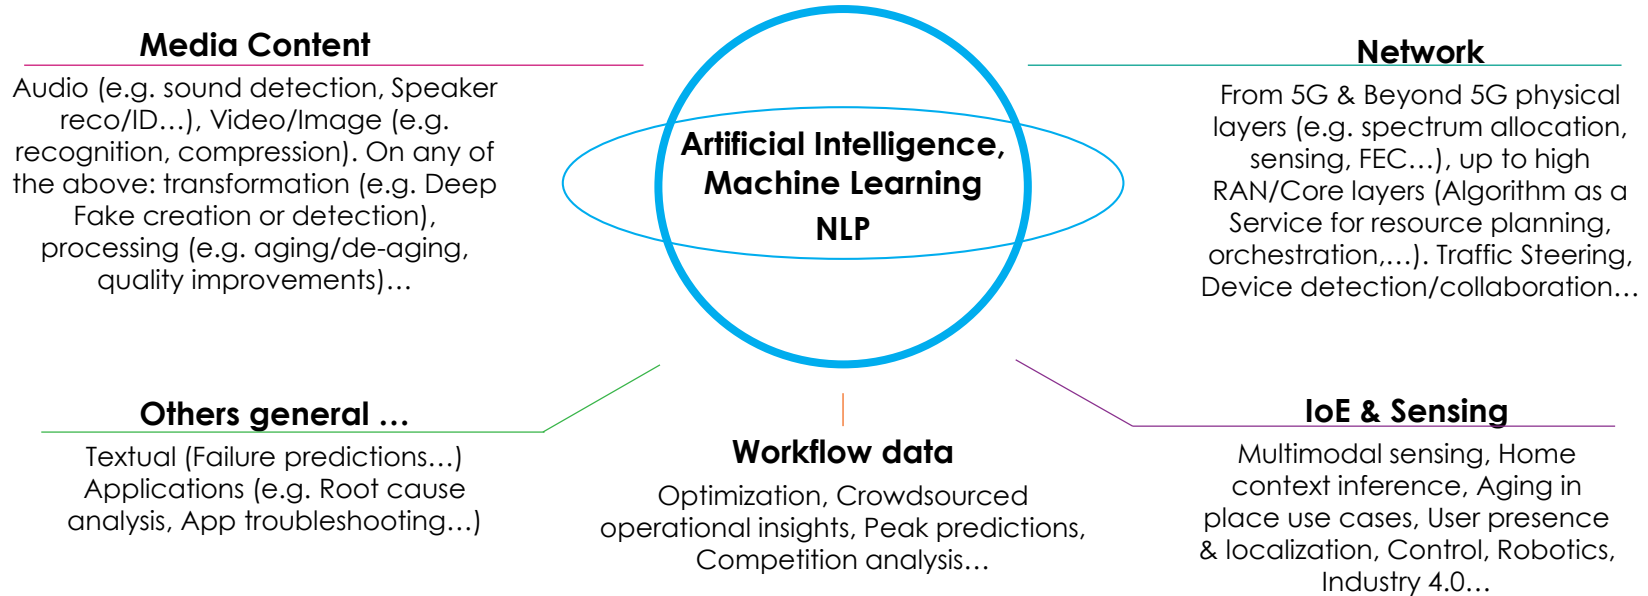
Media Content

Audio (e.g. sound detection, Speaker reco/ID…), Video/Image (e.g. recognition, compression). On any of the above: transformation (e.g. Deep Fake creation or detection), processing (e.g. aging/de-aging, quality improvements)…

Artificial Intelligence, Machine Learning
NLP

Network

From 5G & Beyond 5G physical layers (e.g. spectrum allocation, sensing, FEC…), up to high RAN/Core layers (Algorithm as a Service for resource planning, orchestration,…). Traffic Steering, Device detection/collaboration…

Others general …

Textual (Failure predictions…) Applications (e.g. Root cause analysis, App troubleshooting…)

Workflow data

Optimization, Crowdsourced operational insights, Peak predictions, Competition analysis…

IoE & Sensing

Multimodal sensing, Home context inference, Aging in place use cases, User presence & localization, Control, Robotics, Industry 4.0…